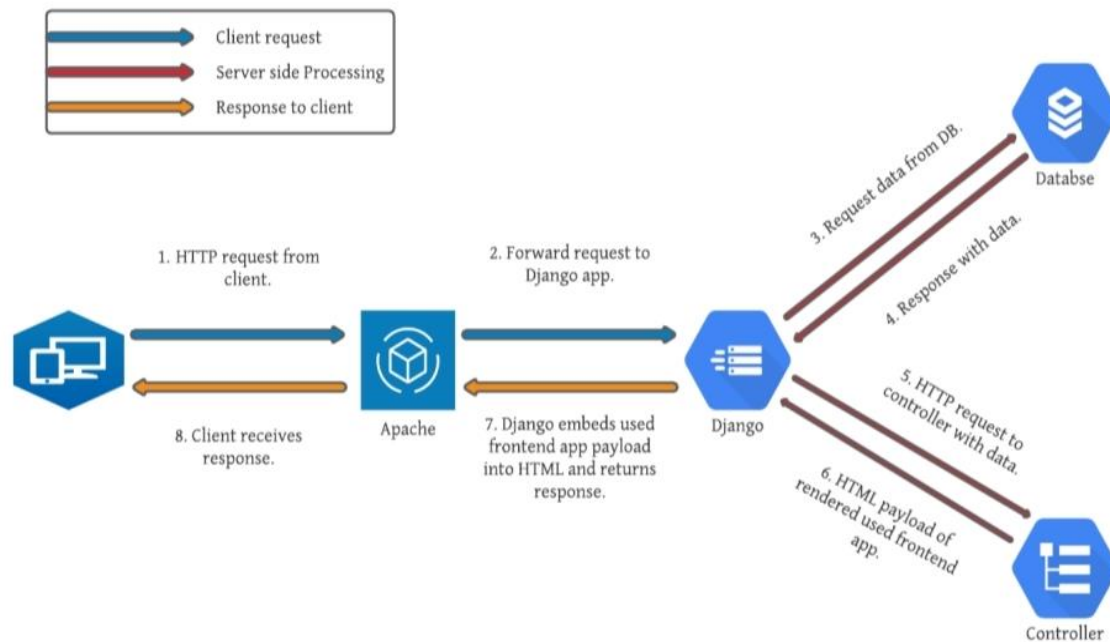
Client request
Server side Processing
Response to client

1. HTTP request from client.

2. Forward request to Django app.

3. Request data from DB.

Databse

4. Response with data.

Apache

Django

5. HTTP request to controller with data.

6. HTML payload of rendered used frontend app.

7. Django embeds used frontend app payload into HTML and returns response.

8. Client receives response.

Controller